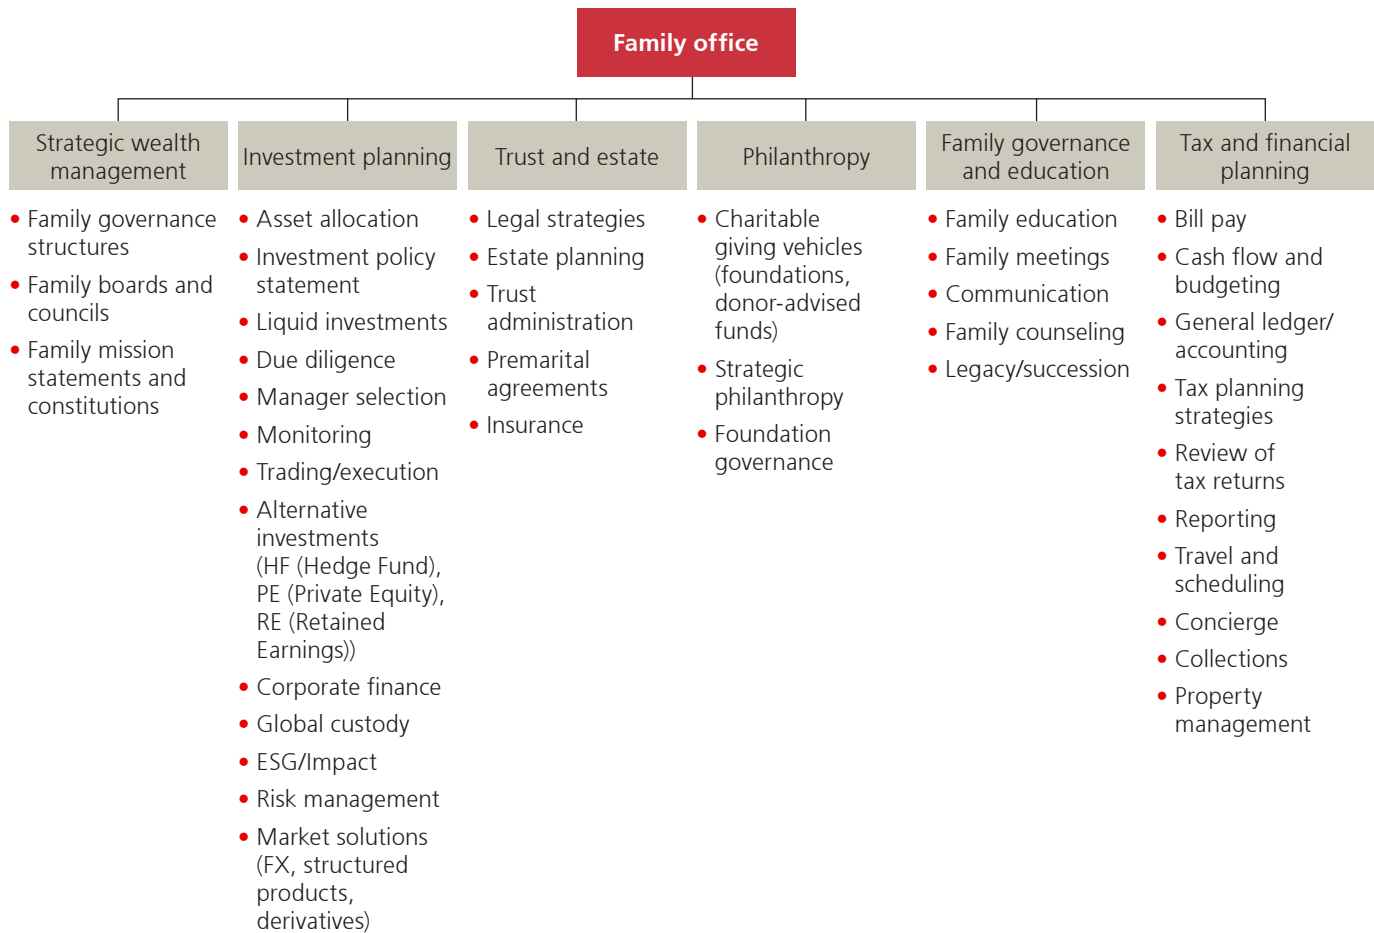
Family office

Strategic wealth management
- Family governance structures
- Family boards and councils
- Family mission statements and constitutions

Investment planning
- Asset allocation
- Investment policy statement
- Liquid investments
- Due diligence
- Manager selection
- Monitoring
- Trading/execution
- Alternative investments (HF (Hedge Fund), PE (Private Equity), RE (Retained Earnings))
- Corporate finance
- Global custody
- ESG/Impact
- Risk management
- Market solutions (FX, structured products, derivatives)

Trust and estate
- Legal strategies
- Estate planning
- Trust administration
- Premarital agreements
- Insurance

Philanthropy
- Charitable giving vehicles (foundations, donor-advised funds)
- Strategic philanthropy
- Foundation governance

Family governance and education
- Family education
- Family meetings
- Communication
- Family counseling
- Legacy/succession

Tax and financial planning
- Bill pay
- Cash flow and budgeting
- General ledger/ accounting
- Tax planning strategies
- Review of tax returns
- Reporting
- Travel and scheduling
- Concierge
- Collections
- Property management